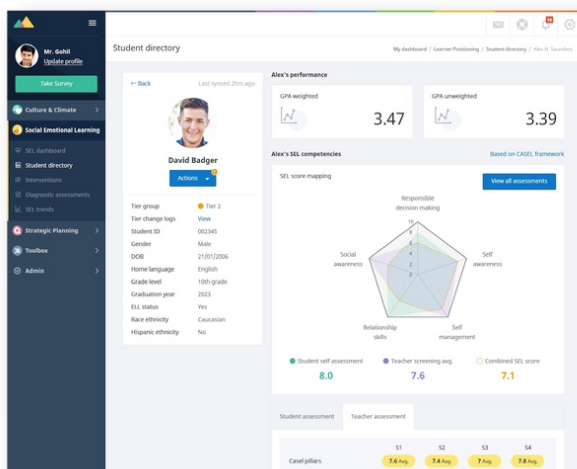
Mr. Gohil
Update profile

Take Survey

Culture & Climate

Social Emotional Learning

SEL dashboard

Student directory

Interventions

Diagnostic assessments

SEL trends

Strategic Planning

Toolbox

Admin

Student directory

My dashboard | Learner Positioning | Student directory | Alex H. Saunders

← Back

Last synced 2hrs ago

David Badger

Actions

| | |
|---|---|
| Tier group | Tier 2 |
| Tier change logs | View |
| Student ID | 002345 |
| Gender | Male |
| DOB | 21/01/2006 |
| Home language | English |
| Grade level | 10th grade |
| Graduation year | 2023 |
| ELL status | Yes |
| Race ethnicity | Caucasian |
| Hispanic ethnicity | No |

Alex's performance

GPA weighted
3.47

GPA unweighted
3.39

Alex's SEL competencies

Based on CASEL framework

SEL score mapping

View all assessments

Responsible decision making

Self awareness

Self management

Relationship skills

Social awareness

10
8
6
4
2
0

Student self assessment
8.0

Teacher screening avg.
7.6

Combined SEL score
7.1

Student assessment

Teacher assessment

| | S1 | S2 | S3 | S4 |
|---|---|---|---|---|
| Casel pillars | 7.6 Avg. | 7.4 Avg. | 7 Avg. | 7.8 Avg. |